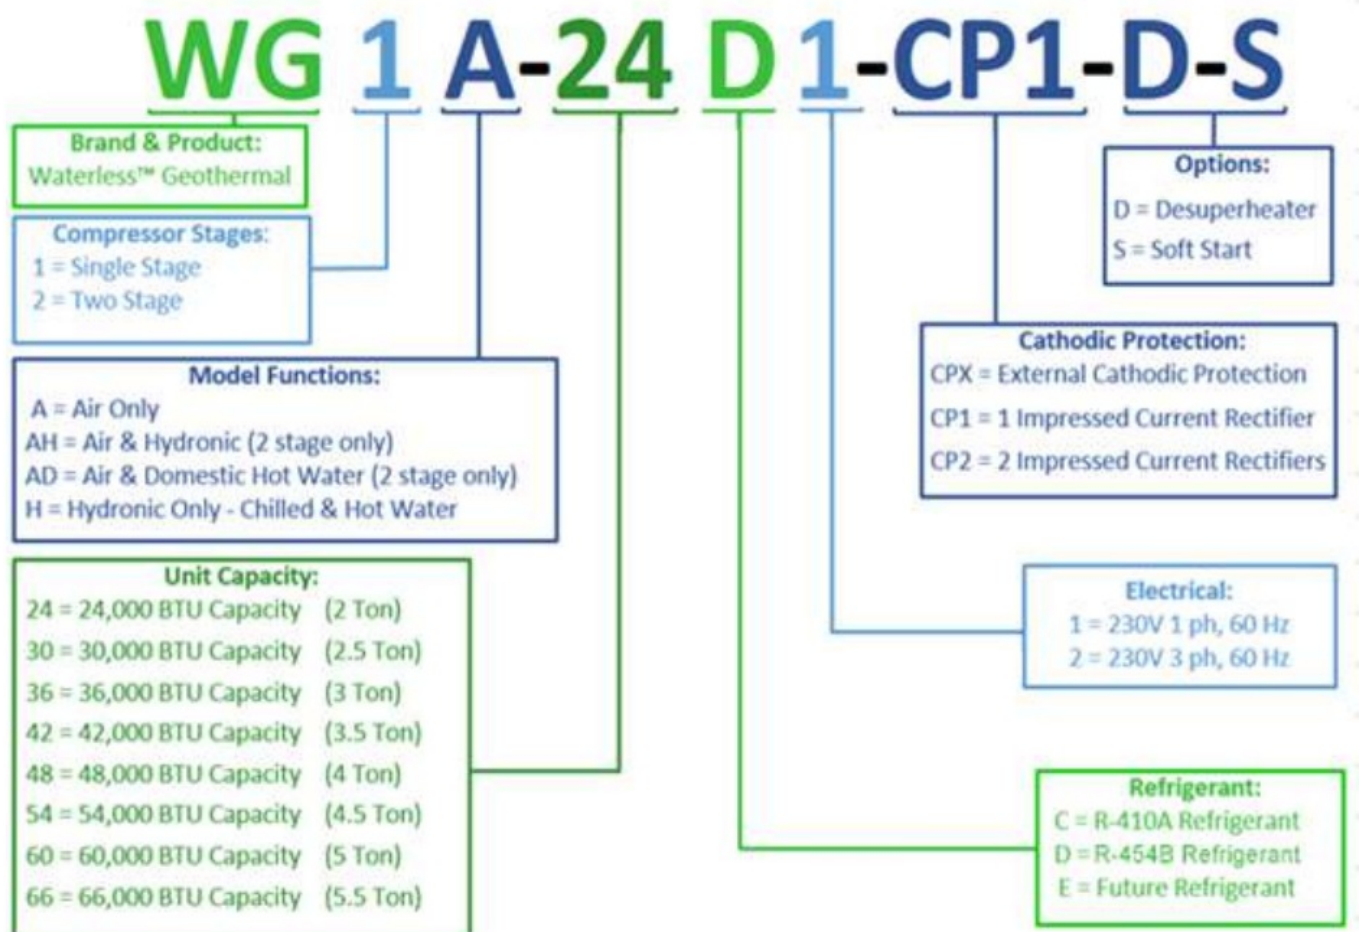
WG 1 A-24 D 1-CP1-D-S

Brand & Product:
Waterless™ Geothermal

Compressor Stages:
1 = Single Stage
2 = Two Stage

Model Functions:
A = Air Only
AH = Air & Hydronic (2 stage only)
AD = Air & Domestic Hot Water (2 stage only)
H = Hydronic Only - Chilled & Hot Water

Unit Capacity:
24 = 24,000 BTU Capacity (2 Ton)
30 = 30,000 BTU Capacity (2.5 Ton)
36 = 36,000 BTU Capacity (3 Ton)
42 = 42,000 BTU Capacity (3.5 Ton)
48 = 48,000 BTU Capacity (4 Ton)
54 = 54,000 BTU Capacity (4.5 Ton)
60 = 60,000 BTU Capacity (5 Ton)
66 = 66,000 BTU Capacity (5.5 Ton)

Options:
D = Desuperheater
S = Soft Start

Cathodic Protection:
CPX = External Cathodic Protection
CP1 = 1 Impressed Current Rectifier
CP2 = 2 Impressed Current Rectifiers

Electrical:
1 = 230V 1 ph, 60 Hz
2 = 230V 3 ph, 60 Hz

Refrigerant:
C = R-410A Refrigerant
D = R-454B Refrigerant
E = Future Refrigerant